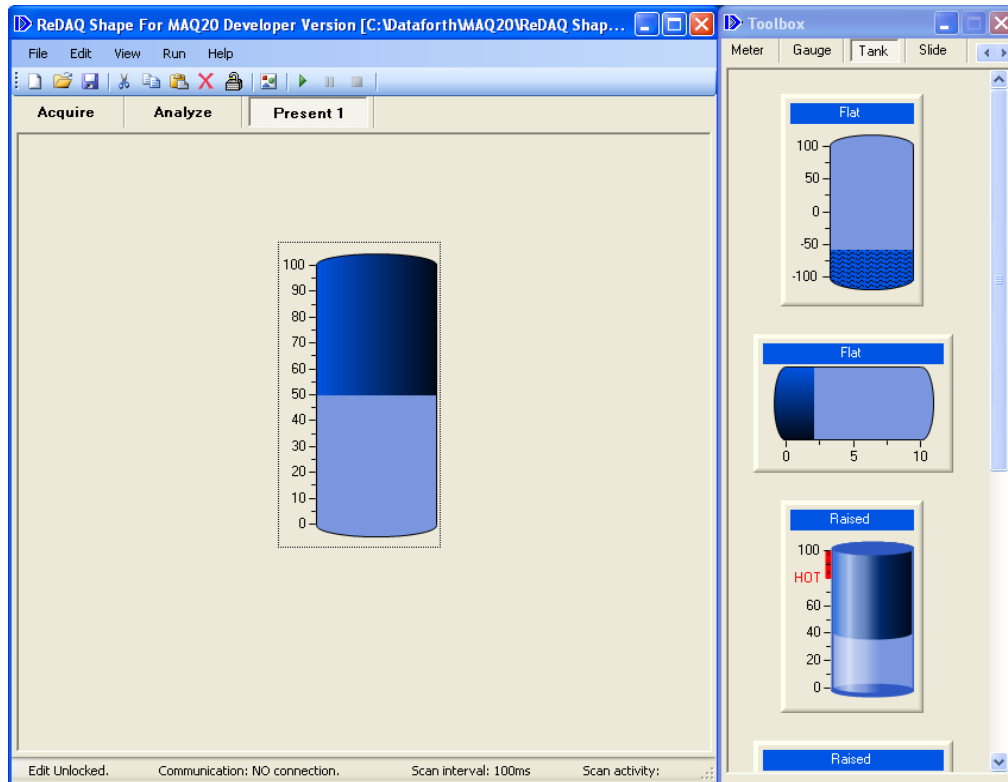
ReDAQ Shape For MAQ20 Developer Version [C:\Dataforth\MAQ20\ReDAQ Shap...

File Edit View Run Help

Acquire Analyze Present 1

100
90
80
70
60
50
40
30
20
10
0

Edit Unlocked. Communication: NO connection. Scan interval: 100ms Scan activity:

Toolbox

Meter Gauge Tank Slide

Flat

100
50
0
-50
-100

Flat

0 5 10

Raised

100
HOT
60
40
20
0

Raised